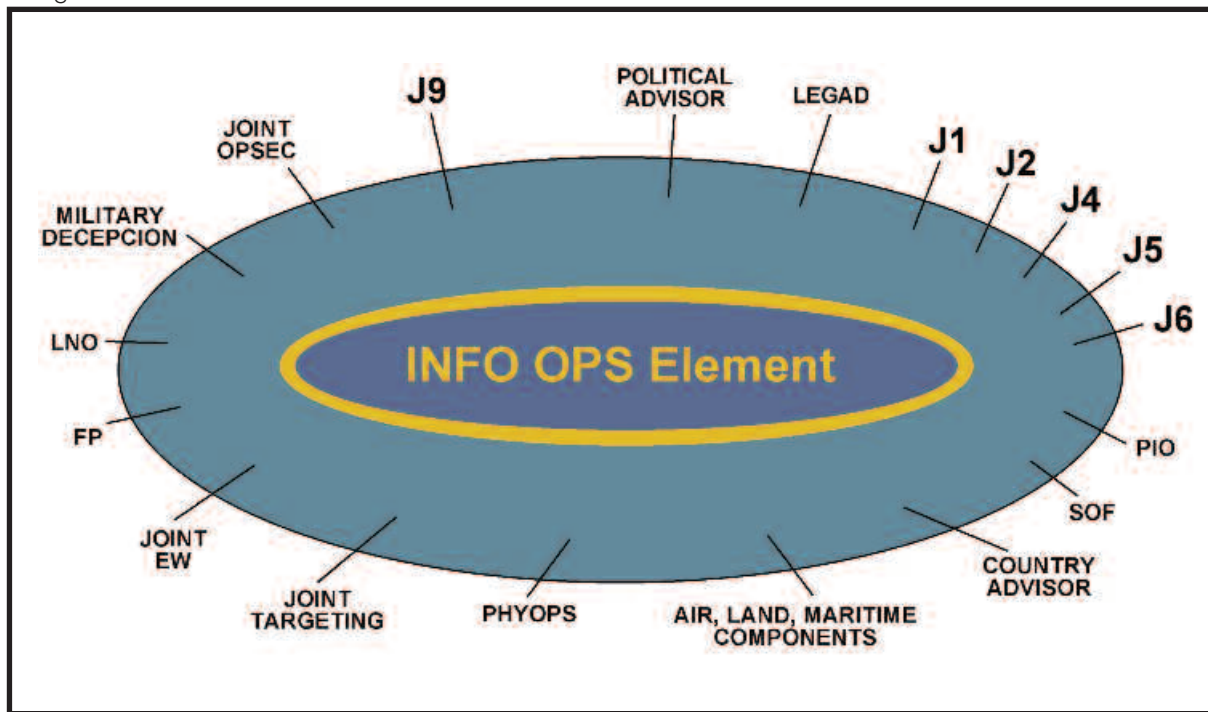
J9

POLITICAL ADVISOR

LEGAD

J1

J2

J4

J5

J6

JOINT OPSEC

MILITARY DECEPCION

LNO

INFO OPS Element

FP

PIO

SOF

JOINT EW

COUNTRY ADVISOR

JOINT TARGETING

PHYOPS

AIR, LAND, MARITIME COMPONENTS